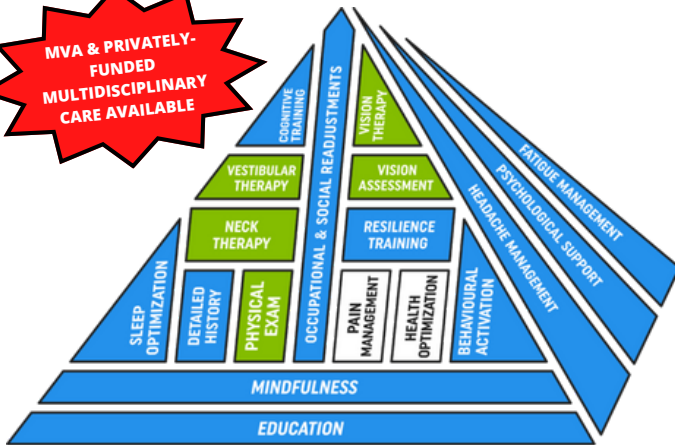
MVA & PRIVATELY-FUNDED MULTIDISCIPLINARY CARE AVAILABLE

COGNITIVE TRAINING

OCCUPATIONAL & SOCIAL READJUSTMENTS

VISION THERAPY

VESTIBULAR THERAPY

VISION ASSESSMENT

NECK THERAPY

RESILIENCE TRAINING

SLEEP OPTIMIZATION

DETAILED HISTORY

PHYSICAL EXAM

PAIN MANAGEMENT

HEALTH OPTIMIZATION

BEHAVIOURAL ACTIVATION

HEADACHE MANAGEMENT

PSYCHOLOGICAL SUPPORT

FATIGUE MANAGEMENT

MINDFULNESS

EDUCATION